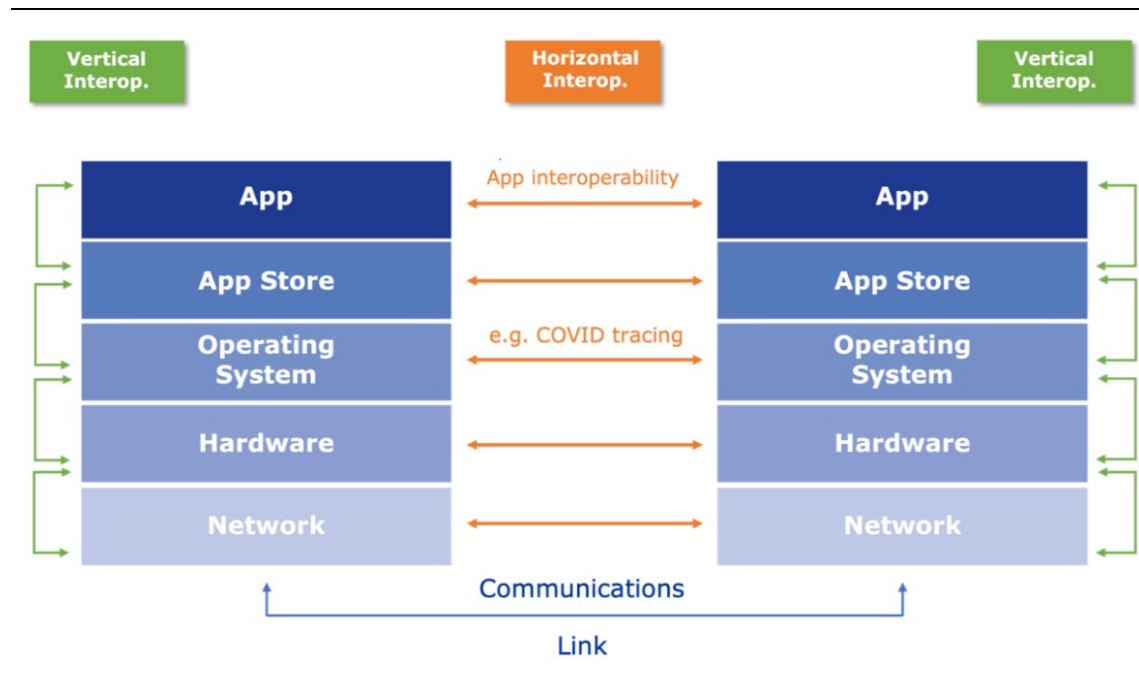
Vertical Interop.

Horizontal Interop.

Vertical Interop.

App

App Store

Operating System

Hardware

Network

App interoperability

e.g. COVID tracing

App

App Store

Operating System

Hardware

Network

Communications

Link